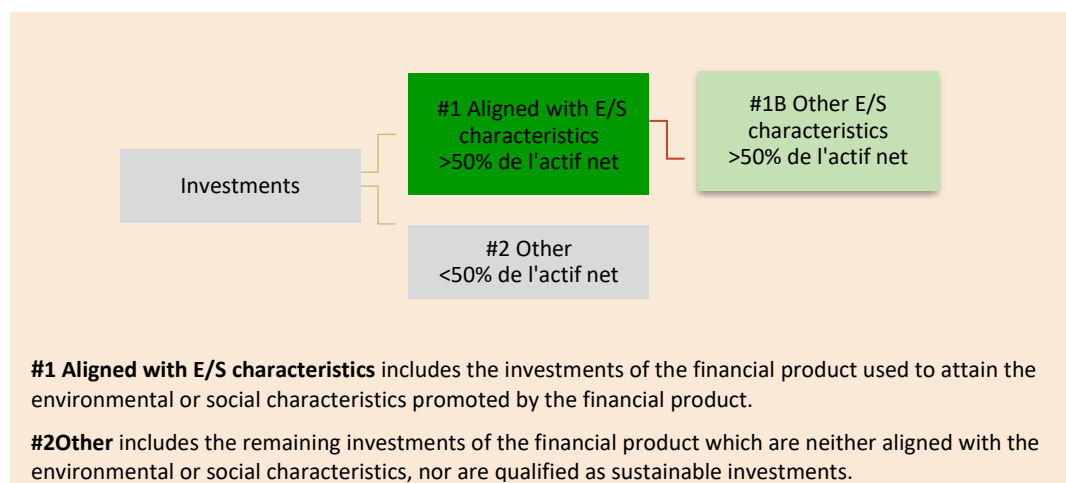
Investments

#1 Aligned with E/S characteristics
>50% de l'actif net

#1B Other E/S characteristics
>50% de l'actif net

#2 Other
<50% de l'actif net

**#1 Aligned with E/S characteristics** includes the investments of the financial product used to attain the environmental or social characteristics promoted by the financial product.

**#2Other** includes the remaining investments of the financial product which are neither aligned with the environmental or social characteristics, nor are qualified as sustainable investments.